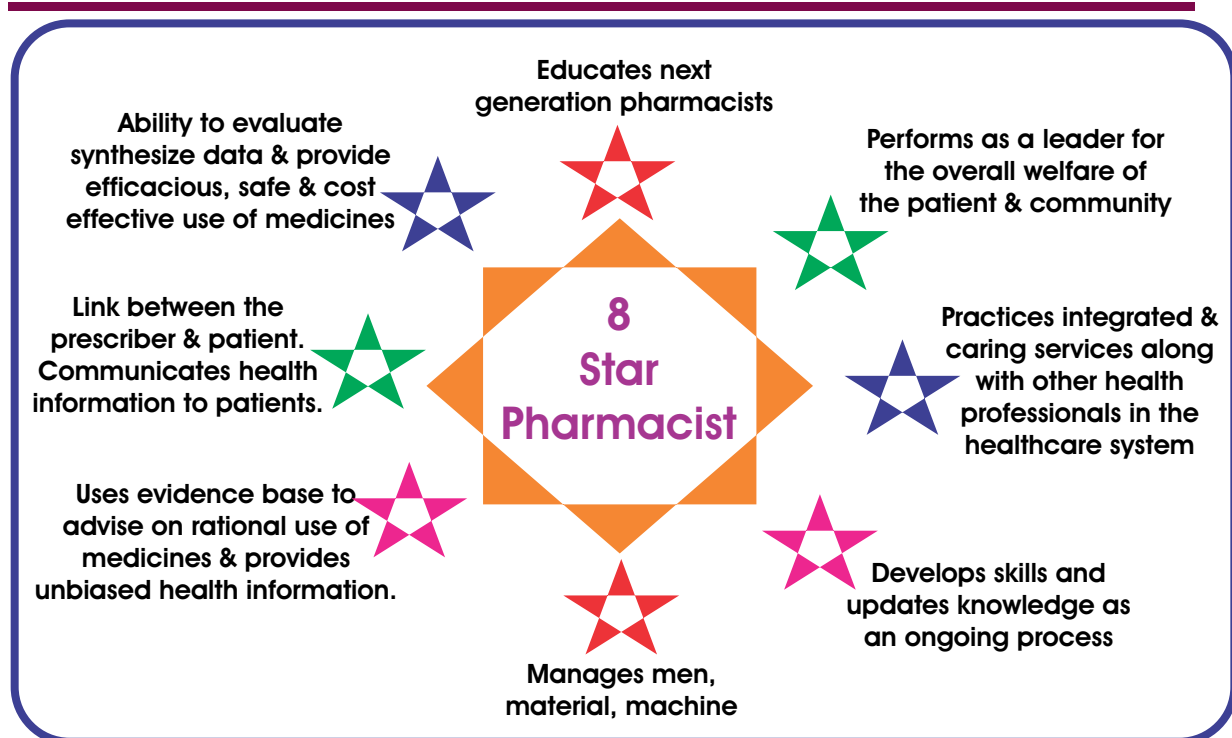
Educates next generation pharmacists

Ability to evaluate synthesize data & provide efficacious, safe & cost effective use of medicines

Performs as a leader for the overall welfare of the patient & community

8 Star Pharmacist

Link between the prescriber & patient. Communicates health information to patients.

Practices integrated & caring services along with other health professionals in the healthcare system

Uses evidence base to advise on rational use of medicines & provides unbiased health information.

Develops skills and updates knowledge as an ongoing process

Manages men, material, machine